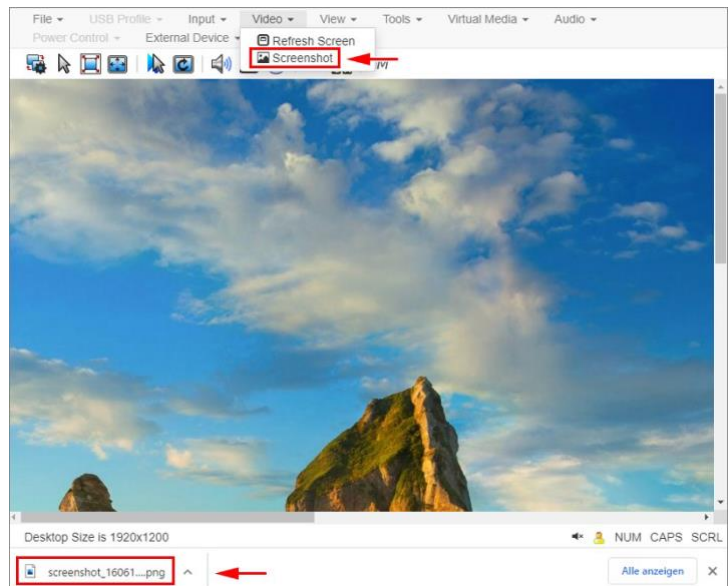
File ▾ USB Profile ▾ Input ▾ Video ▾ View ▾ Tools ▾ Virtual Media ▾ Audio ▾
Power Control ▾ External Device ▾

Refresh Screen
Screenshot

Desktop Size is 1920x1200

NUM CAPS SCRL

screenshot_16061....png

Alle anzeigen

×